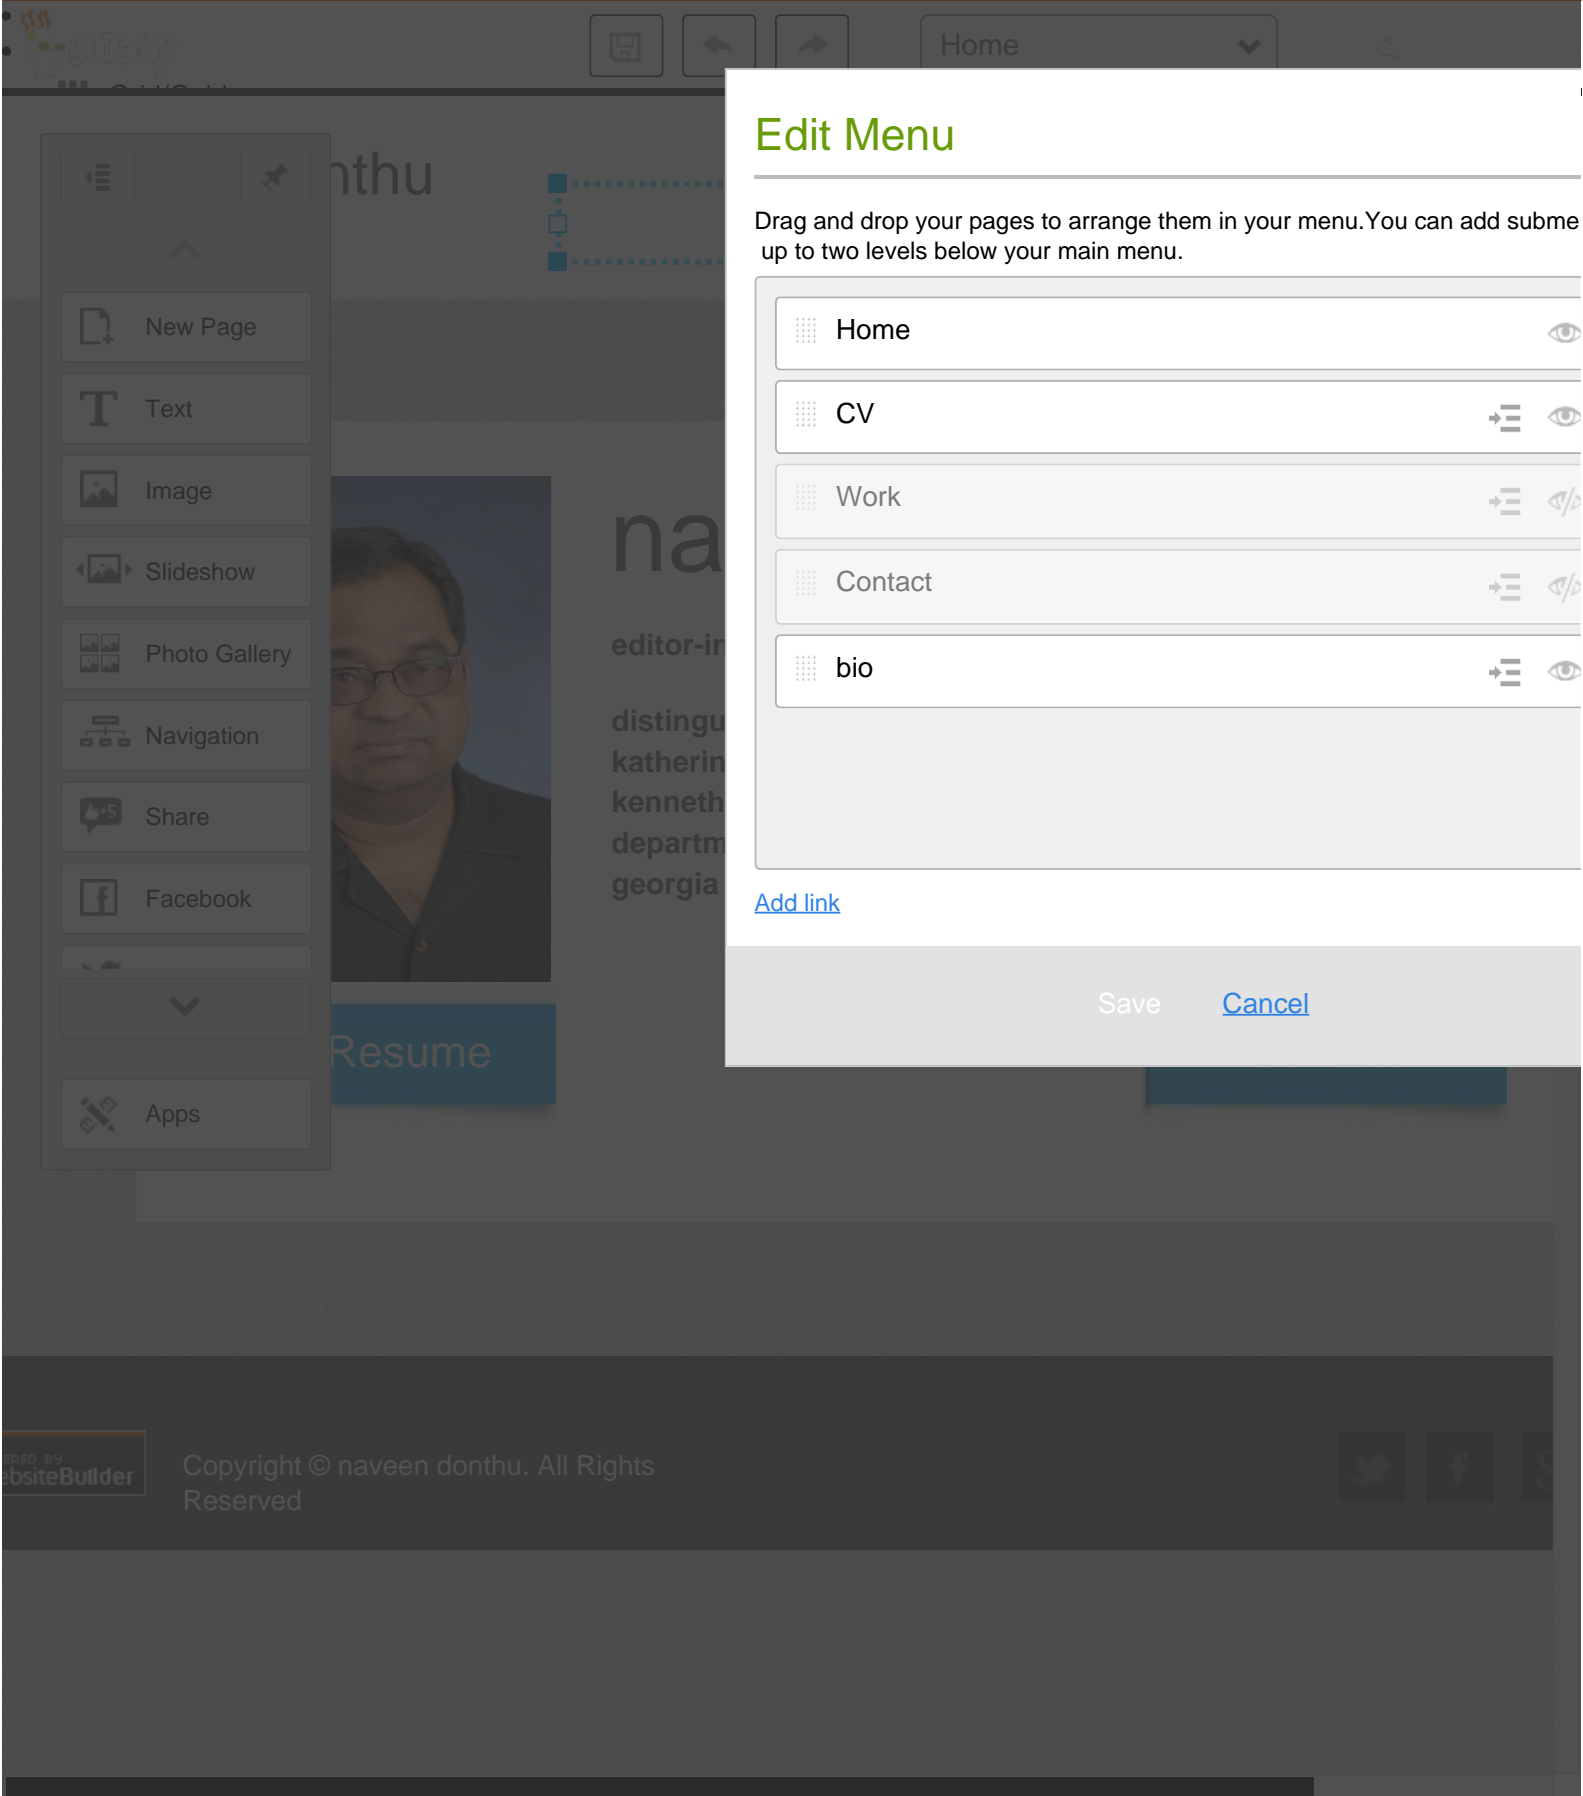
Home

nthu

New Page
Text
Image
Slideshow
Photo Gallery
Navigation
Share
Facebook
Apps

na
editor-in
distingu
katherin
kenneth
departm
georgia

Resume

Edit Menu

Drag and drop your pages to arrange them in your menu.You can add subme up to two levels below your main menu.

Home
CV
Work
Contact
bio

Add link

Save Cancel

ebsiteBuilder

Copyright © naveen donthu. All Rights Reserved